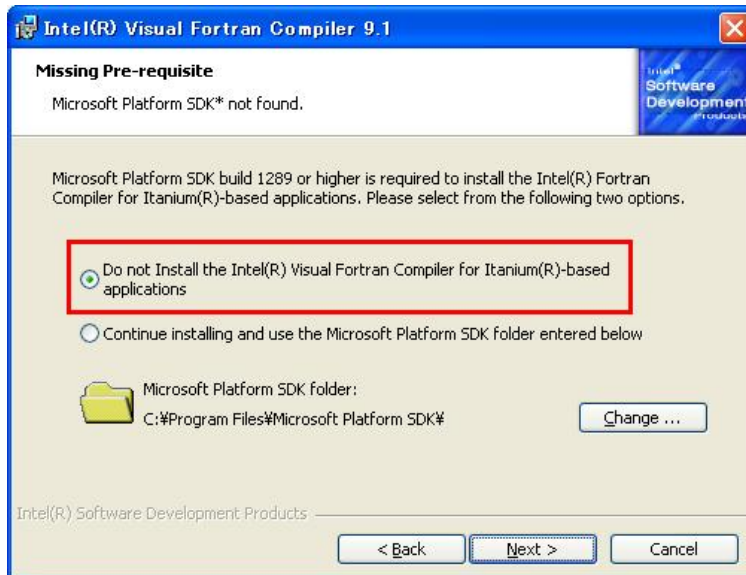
Intel(R) Visual Fortran Compiler 9.1

Missing Pre-requisite

Microsoft Platform SDK* not found.

Intel® Software Development Products

Microsoft Platform SDK build 1289 or higher is required to install the Intel(R) Fortran Compiler for Itanium(R)-based applications. Please select from the following two options.

Do not Install the Intel(R) Visual Fortran Compiler for Itanium(R)-based applications

Continue installing and use the Microsoft Platform SDK folder entered below

Microsoft Platform SDK folder:

C:¥Program Files¥Microsoft Platform SDK¥

Change ...

Intel(R) Software Development Products

< Back

Next >

Cancel